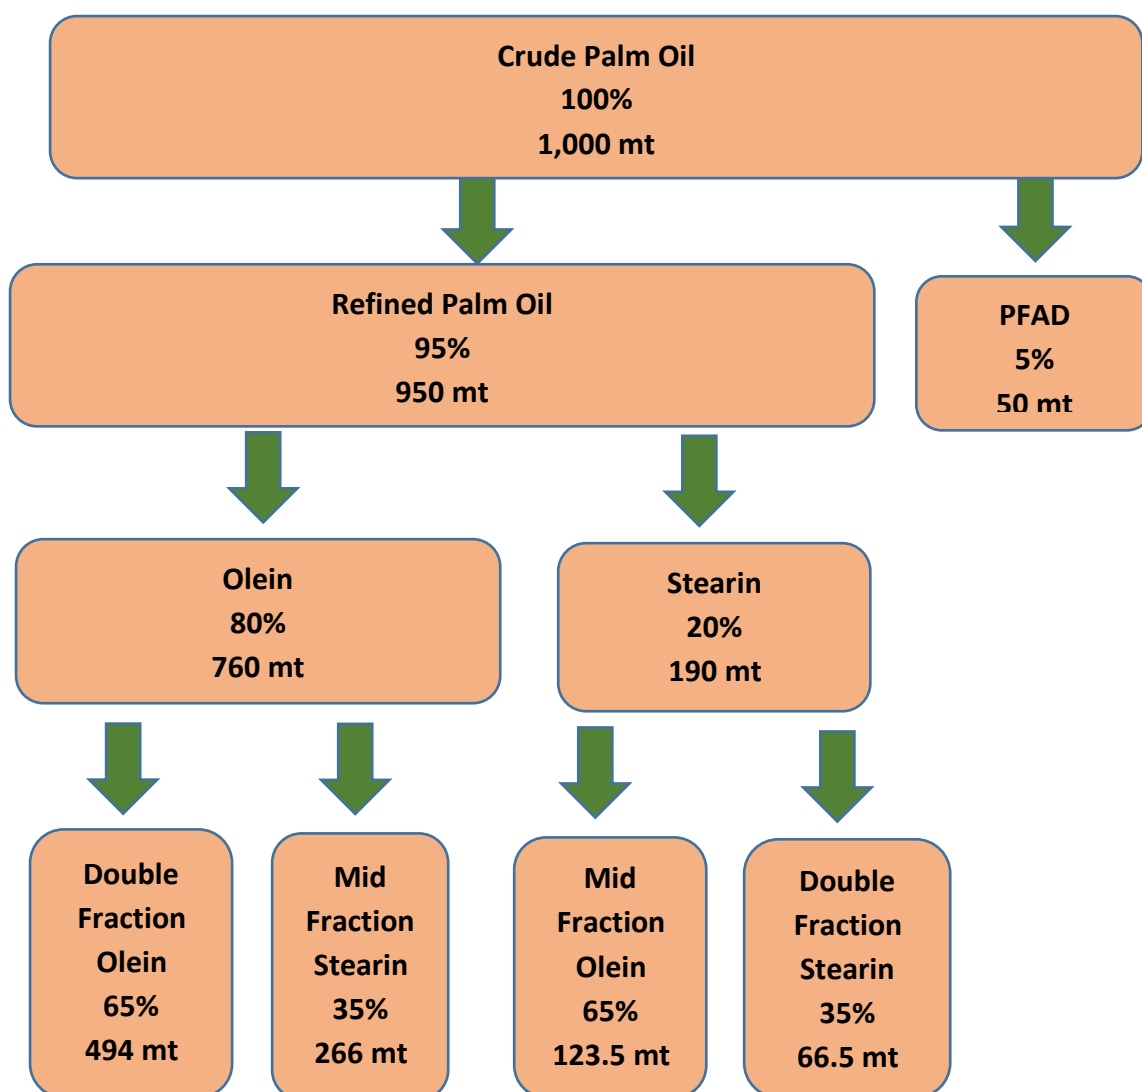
Crude Palm Oil
100%
1,000 mt

Refined Palm Oil
95%
950 mt

PFAD
5%
50 mt

Olein
80%
760 mt

Stearin
20%
190 mt

Double Fraction Olein
65%
494 mt

Mid Fraction Stearin
35%
266 mt

Mid Fraction Olein
65%
123.5 mt

Double Fraction Stearin
35%
66.5 mt